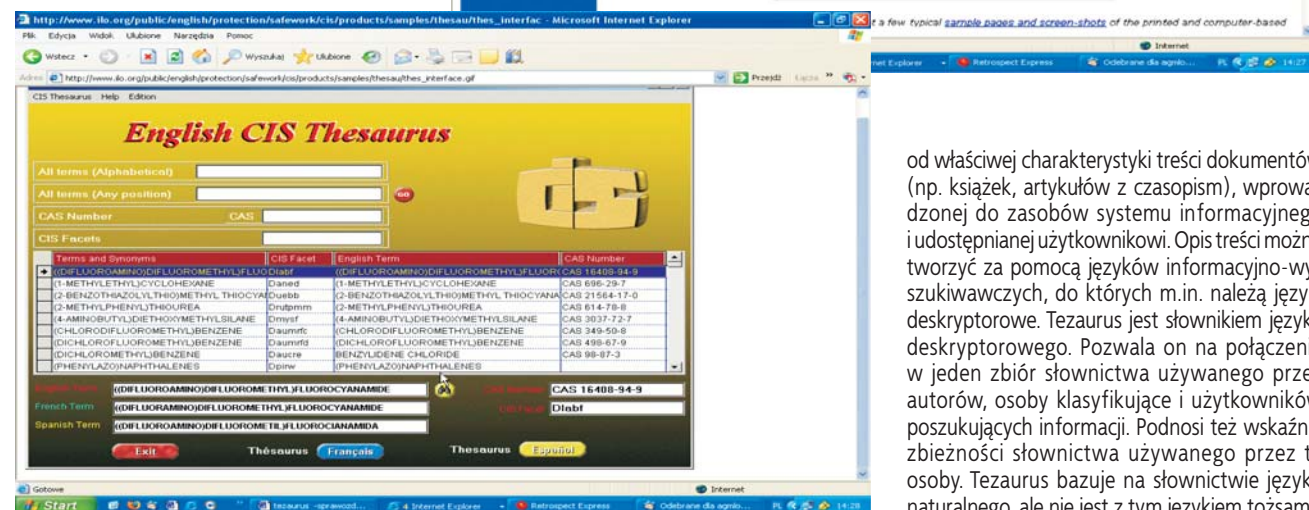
http://www.ilo.org/public/english/protection/safework/cis/products/samples/thesau/thes_interfac - Microsoft Internet Explorer

Plik Edycja Widok Ulubione Narzędzia Pomoc

Wstecz Wyszukaj Ulubione

Adres http://www.ilo.org/public/english/protection/safework/cis/products/samples/thesau/thes_interface.gif Przejdź Łącza

CIS Thesaurus Help Edition

English CIS Thesaurus

All terms (Alphabetical)

All terms (Any position) GO

CAS Number CAS

CIS Facets

| Terms and Synonyms | CIS Facet | English Term | CAS Number |
|---|---|---|---|
| ((DIFLUOROAMINO)DIFLUOROMETHYL)FLUO | Dlabf | ((DIFLUOROAMINO)DIFLUOROMETHYL)FLUOR | CAS 16408-94-9 |
| (1-METHYLETHYL)CYCLOHEXANE | Daned | (1-METHYLETHYL)CYCLOHEXANE | CAS 696-29-7 |
| (2-BENZOTHIAZOLYLTHIO)METHYL THIOCYA | Duebb | (2-BENZOTHIAZOLYLTHIO)METHYL THIOCYANA | CAS 21564-17-0 |
| (2-METHYLPHENYL)THIOUREA | Drutpmm | (2-METHYLPHENYL)THIOUREA | CAS 614-78-8 |
| (4-AMINOBUTYL)DIETHOXYMETHYLSILANE | Dmysf | (4-AMINOBUTYL)DIETHOXYMETHYLSILANE | CAS 3037-72-7 |
| (CHLORODIFLUOROMETHYL)BENZENE | Daumrfc | (CHLORODIFLUOROMETHYL)BENZENE | CAS 349-50-8 |
| (DICHLOROFLUOROMETHYL)BENZENE | Daumrfd | (DICHLOROFLUOROMETHYL)BENZENE | CAS 498-67-9 |
| (DICHLOROMETHYL)BENZENE | Daucre | BENZYLIDENE CHLORIDE | CAS 98-87-3 |
| (PHENYLAZO)NAPHTHALENES | Dpirw | (PHENYLAZO)NAPHTHALENES | |

English Term ((DIFLUOROAMINO)DIFLUOROMETHYL)FLUOROCYANAMIDE CAS Number CAS 16408-94-9

French Term ((DIFLUOROAMINO)DIFLUOROMETHYL)FLUOROCYANAMIDE CIS Facet Dlabf

Spanish Term ((DIFLUOROAMINO)DIFLUOROMETIL)FLUOROCIANAMIDA

Exit Thésaurus Français Thesaurus Español

Gotowe Internet

Start tezaurus -sprawozd... 4 Internet Explorer Retrospect Express Odebrane dla agnlo... PL 14:28

t a few typical sample pages and screen-shots of the printed and computer-based

Internet

rnet Explorer Retrospect Express Odebrane dla agnlo... PL 14:27

od właściwej charakterystyki treści dokumentów (np. książek, artykułów z czasopism), wprowadzonej do zasobów systemu informacyjneg i udostępnianej użytkownikowi. Opis treści możn tworzyć za pomocą języków informacyjno-wyszukiwawczych, do których m.in. należą język deskryptorowe. Tezaurus jest słownikiem język deskryptorowego. Pozwala on na połączeni w jeden zbiór słownictwa używanego prze autorów, osoby klasyfikujące i użytkowników poszukujących informacji. Podnosi też wskaźn zbieżności słownictwa używanego przez t osoby. Tezaurus bazuje na słownictwie język naturalnego, ale nie jest z tym językiem tożsam